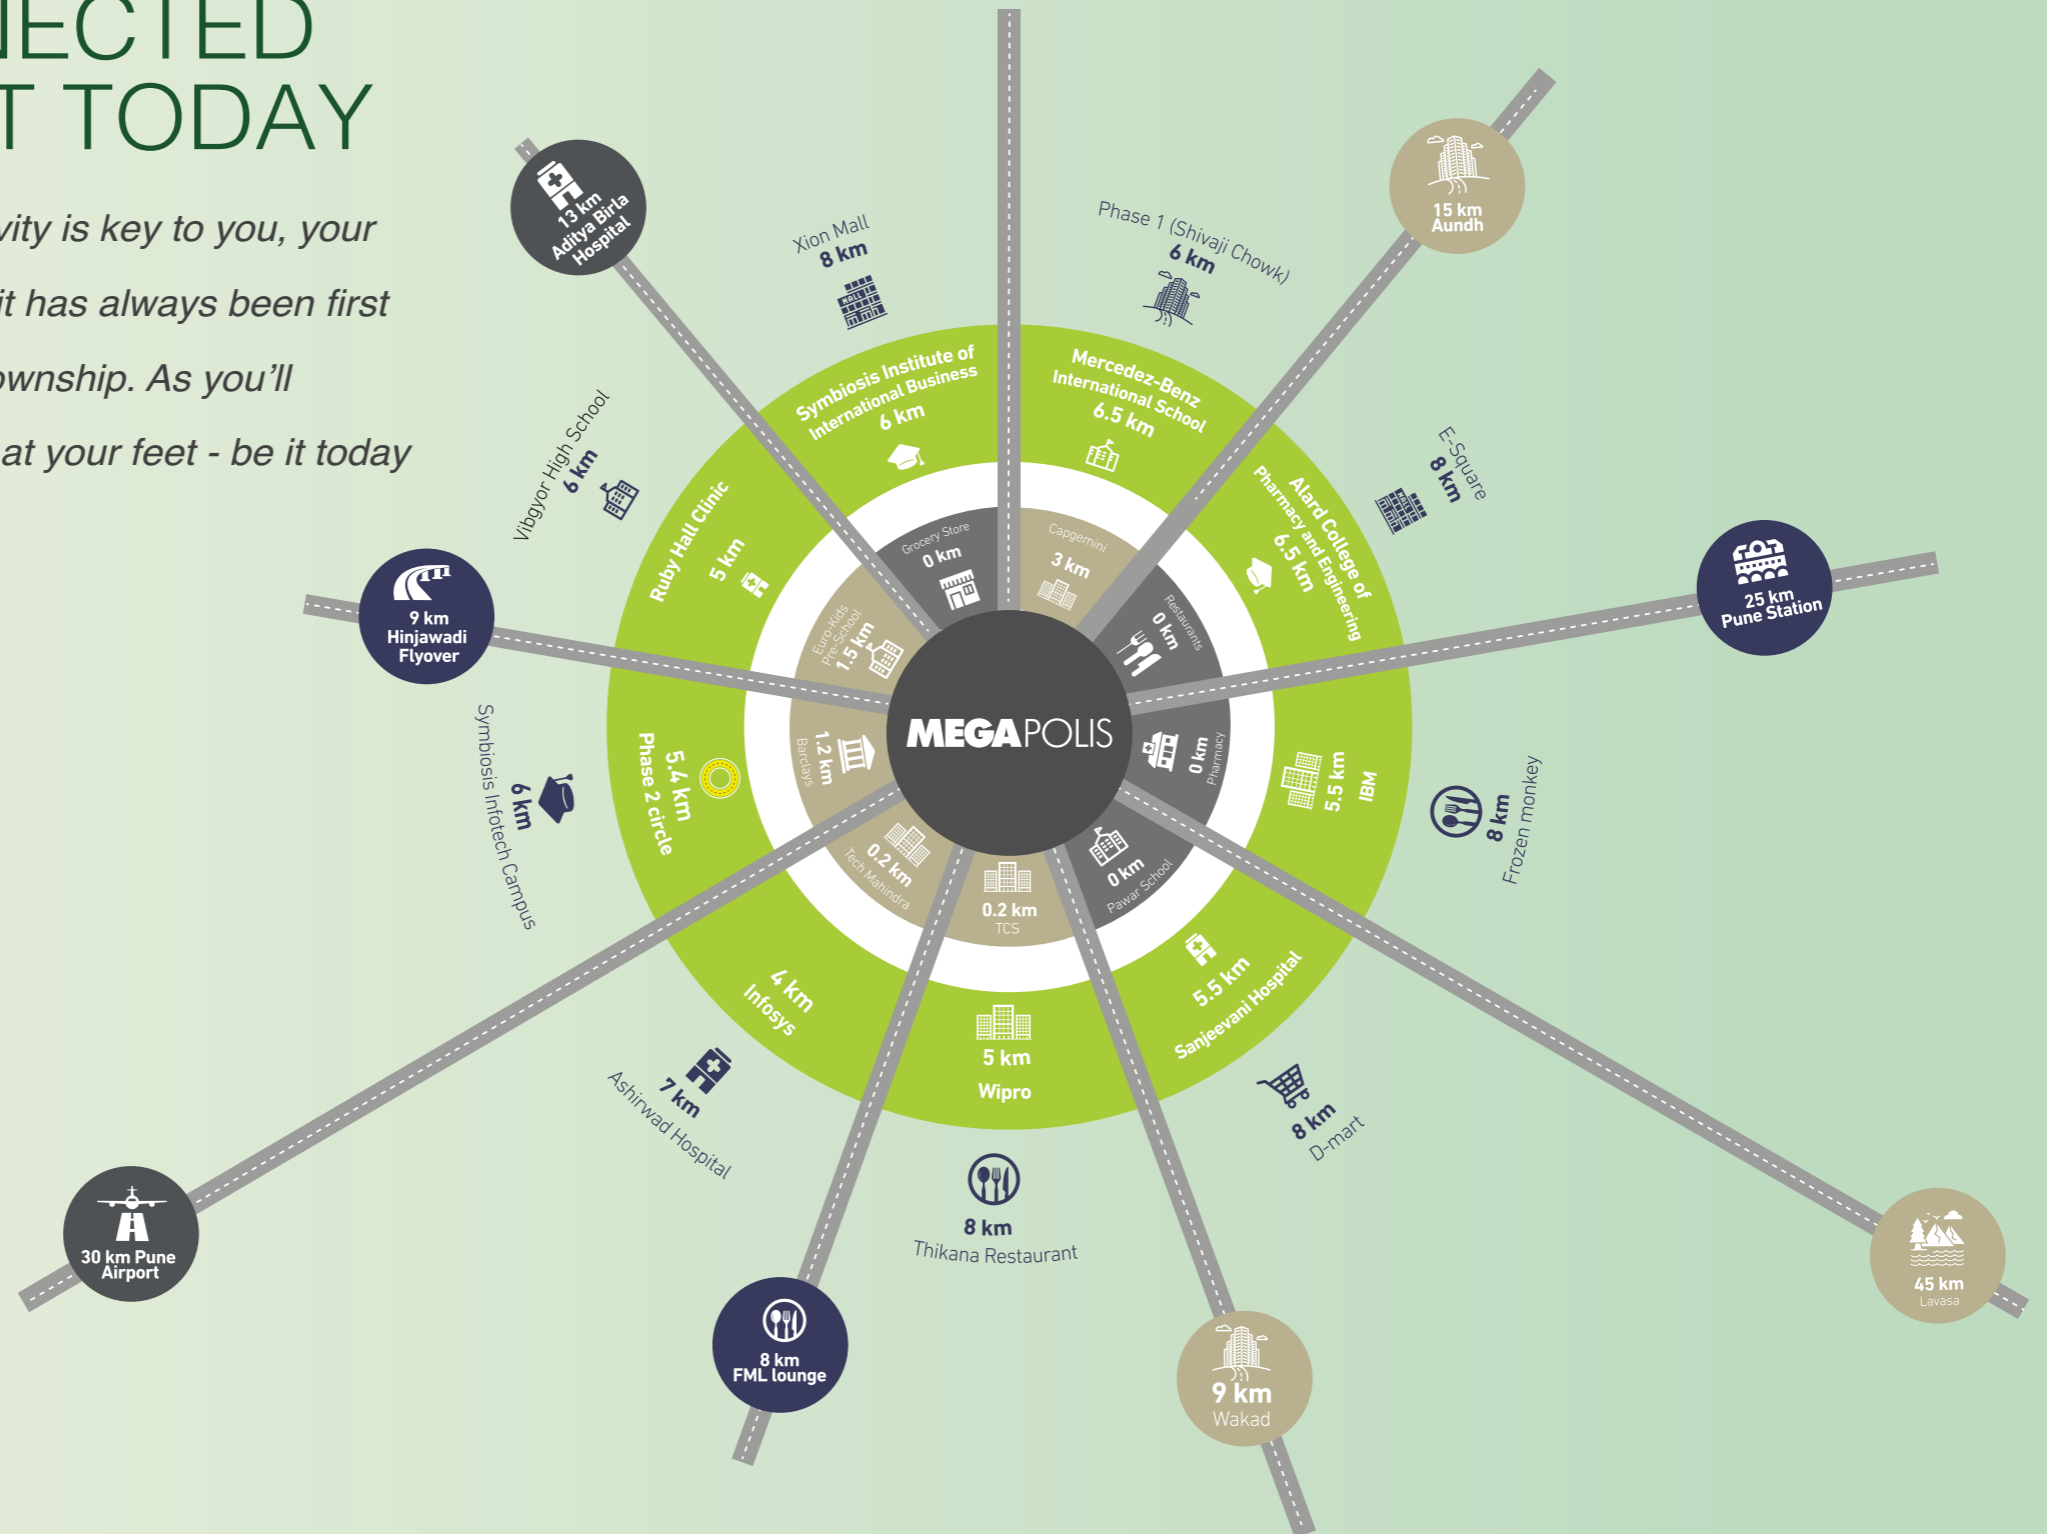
IECTED
T TODAY

vity is key to you, your
it has always been first
ownship. As you'll
at your feet - be it today

MEGAPOLIS

Grocery Store
0 km

Capgemini
3 km

Restaurants
0 km

0 km
Pharmacy

0 km
Pawar School

0.2 km
TCS

0.2 km
Tech Mahindra

1.2 km
Barclays

Euro-Kids Pre-School
1.5 km

Symbiosis Institute of International Business
6 km

Mercedez-Benz International School
6.5 km

Alard College of Pharmacy and Engineering
6.5 km

5.5 km
IBM

5.5 km
Sanjeevani Hospital

5 km
Wipro

4 km
Infosys

5.4 km
Phase 2 circle

Ruby Hall Clinic
5 km

13 km
Aditya Birla Hospital

Xion Mall
8 km

Phase 1 (Shivaji Chowk)
6 km

15 km
Aundh

E-Square
8 km

25 km
Pune Station

8 km
Frozen monkey

45 km
Lavasa

8 km
D-mart

9 km
Wakad

8 km
Thikana Restaurant

8 km
FML lounge

7 km
Ashirwad Hospital

30 km Pune Airport

Symbiosis Infotech Campus
6 km

9 km
Hinjawadi Flyover

Vibgyor High School
6 km